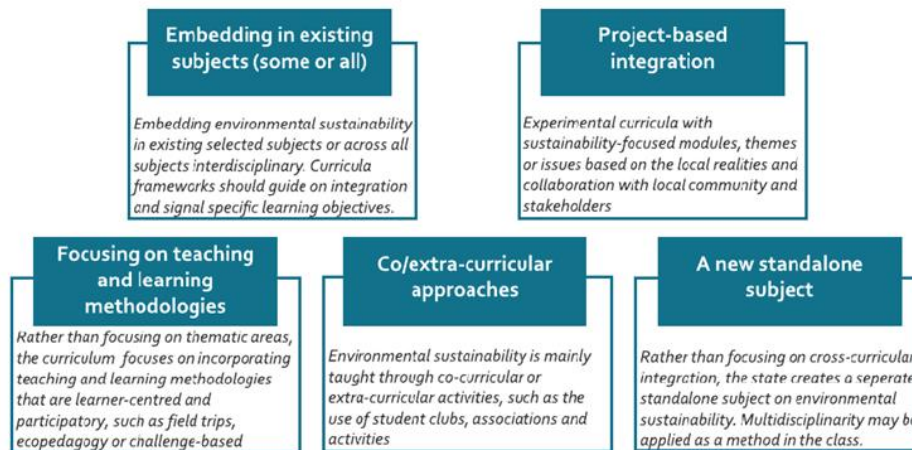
Embedding in existing subjects (some or all)

Embedding environmental sustainability in existing selected subjects or across all subjects interdisciplinary. Curricula frameworks should guide on integration and signal specific learning objectives.

Project-based integration

Experimental curricula with sustainability-focused modules, themes or issues based on the local realities and collaboration with local community and stakeholders

Focusing on teaching and learning methodologies

Rather than focusing on thematic areas, the curriculum focuses on incorporating teaching and learning methodologies that are learner-centred and participatory, such as field trips, ecopedagogy or challenge-based

Co/extra-curricular approaches

Environmental sustainability is mainly taught through co-curricular or extra-curricular activities, such as the use of student clubs, associations and activities

A new standalone subject

Rather than focusing on cross-curricular integration, the state creates a seperate standalone subject on environmental sustainability. Multidisciplinarity may b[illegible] applied as a method in the class.